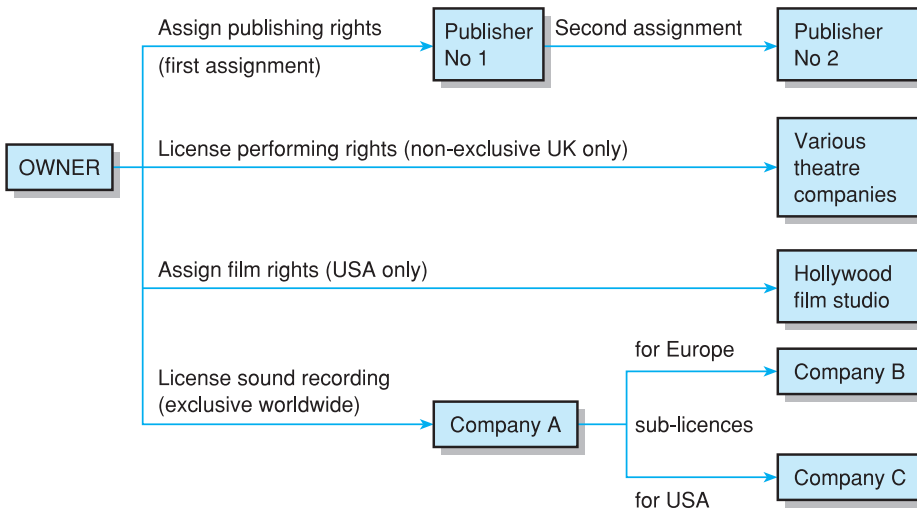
OWNER

Assign publishing rights
(first assignment)

Publisher No 1

Second assignment

Publisher No 2

License performing rights (non-exclusive UK only)

Various theatre companies

Assign film rights (USA only)

Hollywood film studio

License sound recording
(exclusive worldwide)

Company A

for Europe

sub-licences

for USA

Company B

Company C